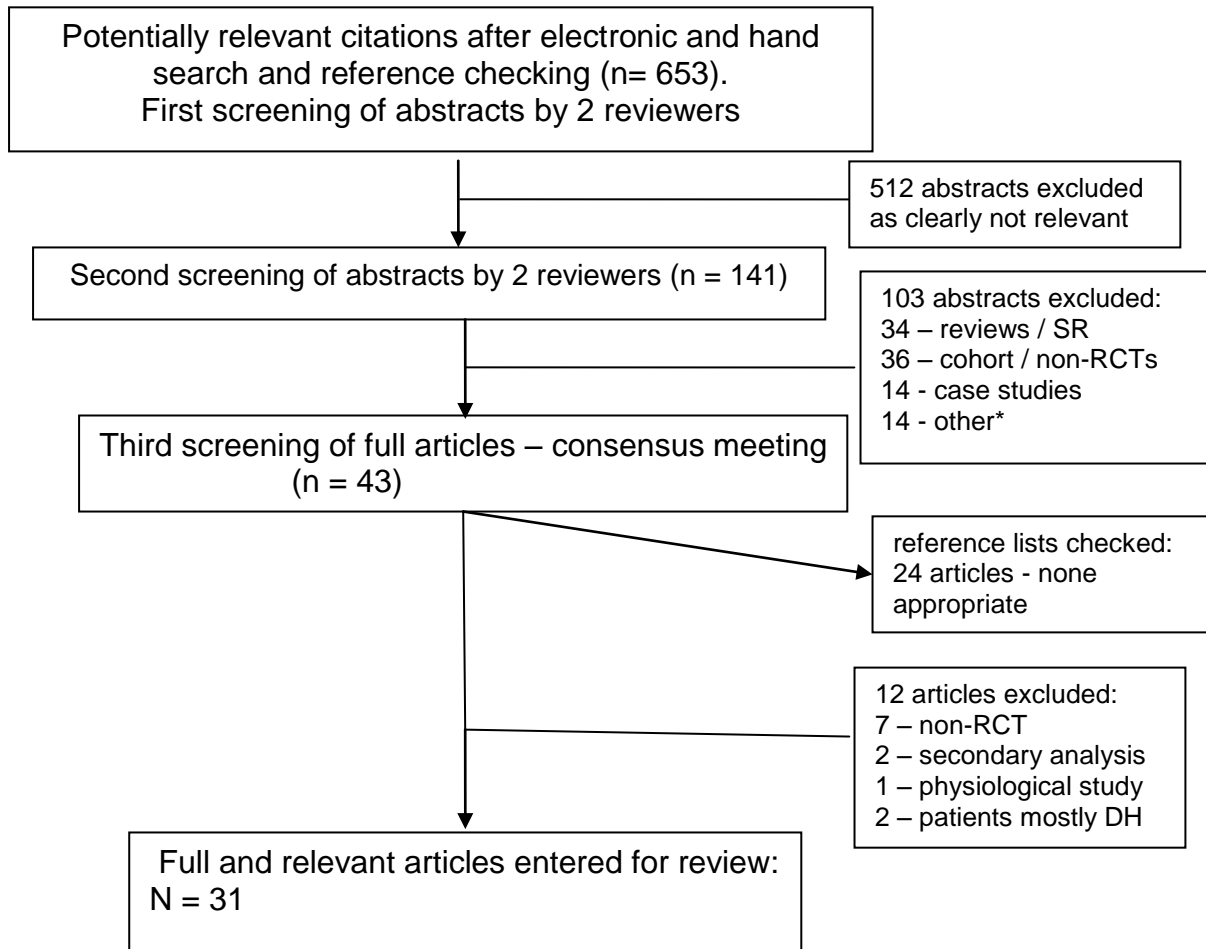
Potentially relevant citations after electronic and hand search and reference checking (n= 653).
First screening of abstracts by 2 reviewers

512 abstracts excluded as clearly not relevant

Second screening of abstracts by 2 reviewers (n = 141)

103 abstracts excluded:
34 – reviews / SR
36 – cohort / non-RCTs
14 - case studies
14 - other*

Third screening of full articles – consensus meeting (n = 43)

reference lists checked:
24 articles - none appropriate

12 articles excluded:
7 – non-RCT
2 – secondary analysis
1 – physiological study
2 – patients mostly DH

Full and relevant articles entered for review:
N = 31